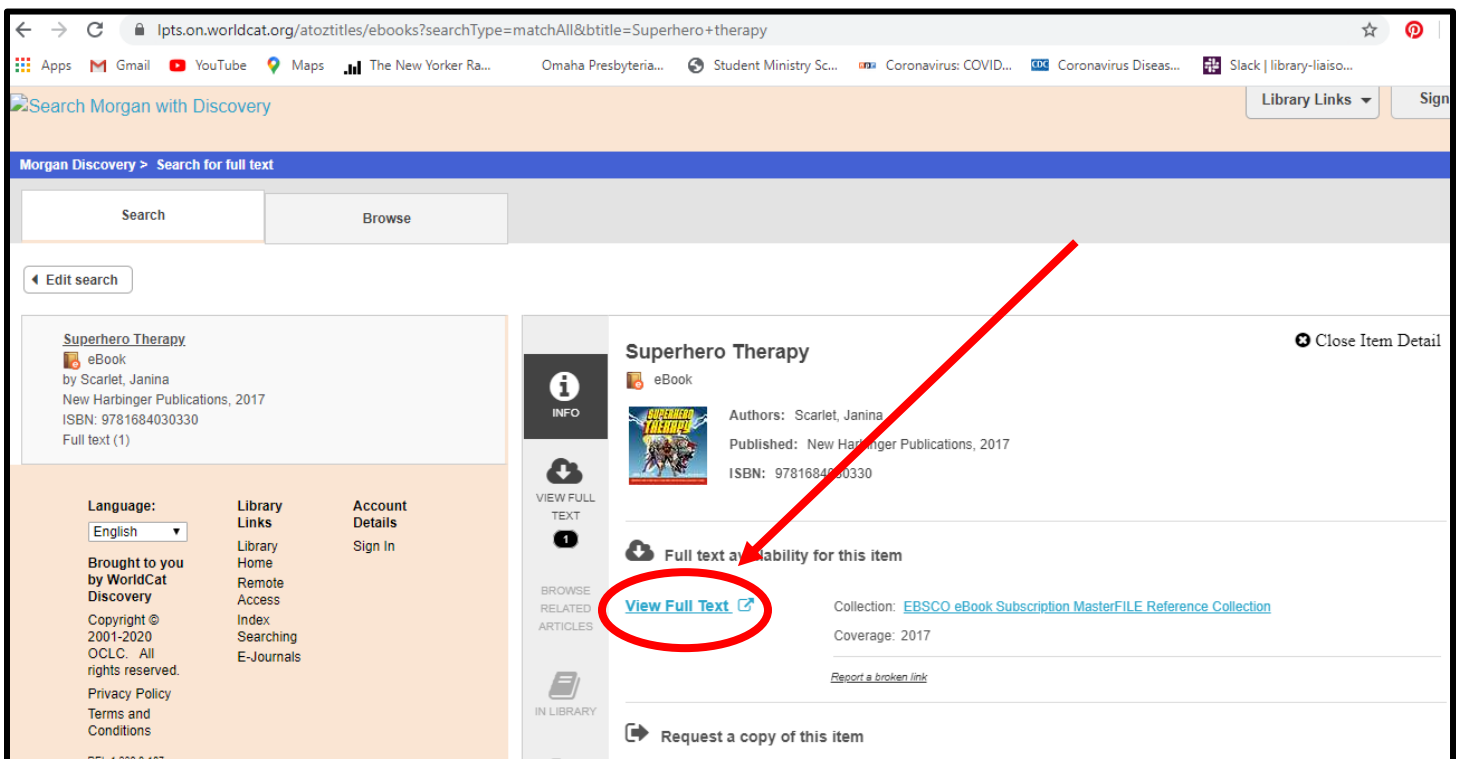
lpts.on.worldcat.org/atoztitles/ebooks?searchType=matchAll&btitle=Superhero+therapy

Apps Gmail YouTube Maps The New Yorker Ra... Omaha Presbyteria... Student Ministry Sc... Coronavirus: COVID... Coronavirus Diseas... Slack | library-liaiso...

Search Morgan with Discovery

Library Links Sign

Morgan Discovery > Search for full text

Search Browse

Edit search

Superhero Therapy
eBook
by Scarlet, Janina
New Harbinger Publications, 2017
ISBN: 9781684030330
Full text (1)

Language:
English
Brought to you by WorldCat Discovery
Copyright © 2001-2020 OCLC. All rights reserved.
Privacy Policy
Terms and Conditions

Library Links
Library Home
Remote Access
Index Searching
E-Journals

Account Details
Sign In

INFO
VIEW FULL TEXT
1
BROWSE RELATED ARTICLES
IN LIBRARY

Superhero Therapy
eBook
Close Item Detail

SUPERHERO THERAPY

Authors: Scarlet, Janina
Published: New Harbinger Publications, 2017
ISBN: 9781684030330

Full text availability for this item

View Full Text
Collection: EBSCO eBook Subscription MasterFILE Reference Collection
Coverage: 2017
Report a broken link

Request a copy of this item